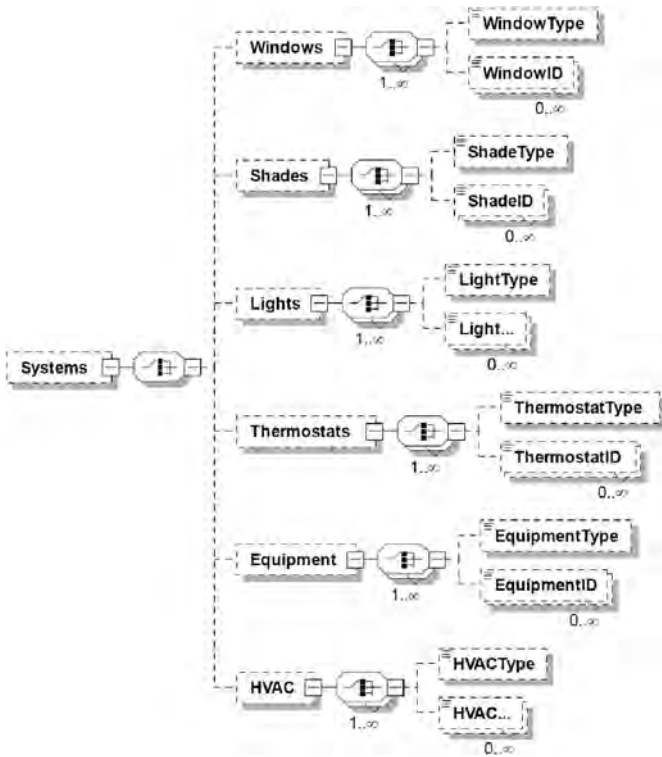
Windows
1..∞
WindowType
WindowID
0..∞

Shades
1..∞
ShadeType
ShadeID
0..∞

Lights
1..∞
LightType
Light...
0..∞

Systems

Thermostats
1..∞
ThermostatType
ThermostatID
0..∞

Equipment
1..∞
EquipmentType
EquipmentID
0..∞

HVAC
1..∞
HVACType
HVAC...
0..∞